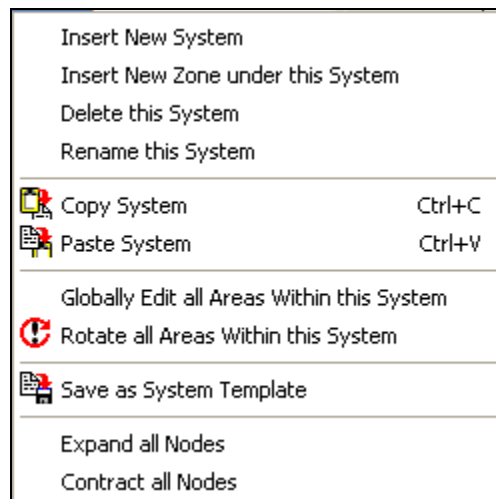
Insert New System
Insert New Zone under this System
Delete this System
Rename this System

Copy System Ctrl+C
Paste System Ctrl+V

Globally Edit all Areas Within this System
Rotate all Areas Within this System

Save as System Template

Expand all Nodes
Contract all Nodes